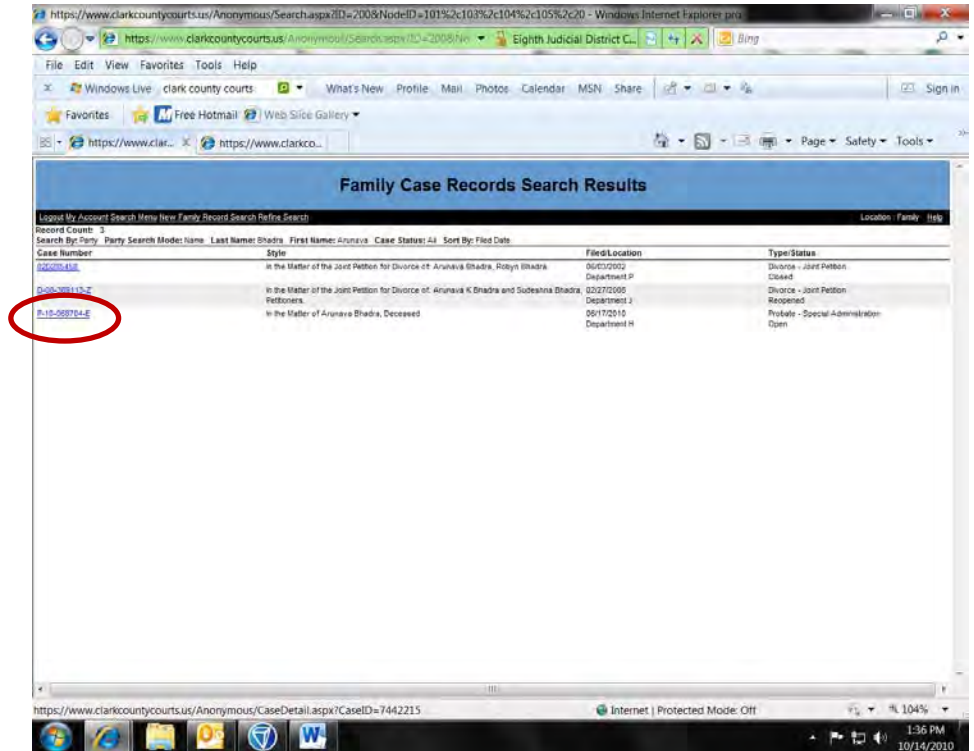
https://www.clarkcountycourts.us/Anonymous/Search.aspx?ID=200&NodeID=101%2c103%2c104%2c105%2c20 - Windows Internet Explorer pro

https://www.clarkcountycourts.us/Anonymous/Search.aspx?ID=200&N

Eighth Judicial District C...

Bing

File Edit View Favorites Tools Help

Windows Live clark county courts What's New Profile Mail Photos Calendar MSN Share Sign in

Favorites Free Hotmail Web Slice Gallery

https://www.clar... https://www.clarkco...

Page Safety Tools

Family Case Records Search Results

Logout My Account Search Menu New Family Record Search Refine Search

Location : Family Help

Record Count: 3
Search By: Party Party Search Mode: Name Last Name: Bhadra First Name: Arunava Case Status: All Sort By: Filed Date

| Case Number | Style | Filed/Location | Type/Status |
|---|---|---|---|
| 02D285458 | In the Matter of the Joint Petition for Divorce of: Arunava Bhadra, Robyn Bhadra | 06/03/2002 Department P | Divorce - Joint Petition Closed |
| D-08-389113-Z | In the Matter of the Joint Petition for Divorce of: Arunava K Bhadra and Sudeshna Bhadra, Petitioners. | 02/27/2008 Department J | Divorce - Joint Petition Reopened |
| P-10-068784-E | In the Matter of Arunava Bhadra, Deceased | 06/17/2010 Department H | Probate - Special Administration Open |

https://www.clarkcountycourts.us/Anonymous/CaseDetail.aspx?CaseID=7442215

Internet | Protected Mode: Off

104%

1:36 PM
10/14/2010